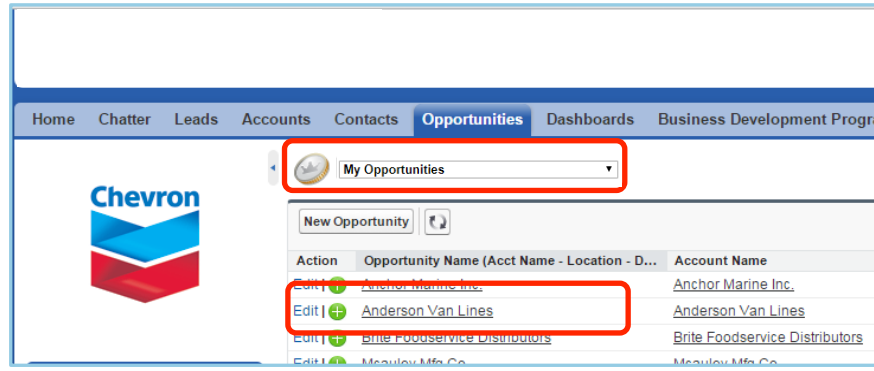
Home Chatter Leads Accounts Contacts Opportunities Dashboards Business Development Progra

Chevron

My Opportunities

New Opportunity

| Action | Opportunity Name (Acct Name - Location - D... | Account Name |
|---|---|---|
| Edit \| | Anchor Marine Inc. | Anchor Marine Inc. |
| Edit \| | Anderson Van Lines | Anderson Van Lines |
| Edit \| | Brite Foodservice Distributors | Brite Foodservice Distributors |
| Edit \| | Mcauley Mfg Co | Mcauley Mfg Co |